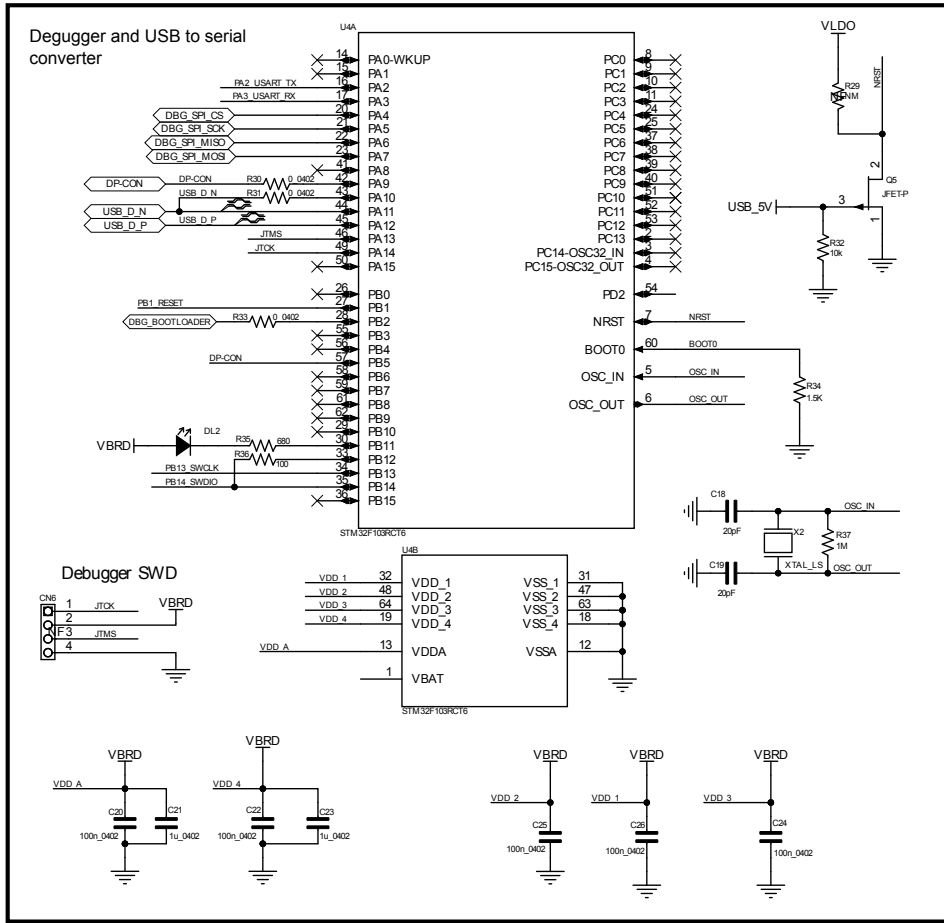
Degugger and USB to serial converter

U4A

14 PA0-WKUP
15 PA1
16 PA2 PA2_USART_TX
17 PA3 PA3_USART_RX
20 PA4 DBG_SPI_CS
21 PA5 DBG_SPI_SCK
22 PA6 DBG_SPI_MISO
23 PA7 DBG_SPI_MOSI
41 PA8
42 PA9 DP-CON R30 0_0402
43 PA10 USB_D_N R31 0_0402
44 PA11 USB_D_N
45 PA12 USB_D_P USB_D_P
46 PA13 JTMS
49 PA14 JTCK
50 PA15

26 PB0
27 PB1 PB1_RESET
28 PB2 DBG_BOOTLOADER R33 0_0402
55 PB3
56 PB4
57 PB5 DP-CON
58 PB6
59 PB7
61 PB8
62 PB9
29 PB10
30 PB11 VBRD DL2 R35 680
33 PB12 R36 100
34 PB13 PB13_SWCLK
35 PB14 PB14_SWDIO
36 PB15

STM32F103RCT6

PC0 8
PC1 9
PC2 10
PC3 11
PC4 24
PC5 25
PC6 37
PC7 38
PC8 39
PC9 40
PC10 51
PC11 52
PC12 53
PC13 2
PC14-OSC32_IN 3
PC15-OSC32_OUT 4

PD2 54
NRST 7 NRST
BOOT0 60 BOOT0
OSC_IN 5 OSC_IN
OSC_OUT 6 OSC_OUT

R34 1.5K

VLDO
R29 NM
NRST
Q5 JFET-P
2 3 1
USB_5V
R32 10k

C18 20pF
X2
R37 1M
OSC_IN
C19 20pF
XTAL_LS
OSC_OUT

Debugger SWD
CN6
1 JTCK
2
F3 JTMS
4
VBRD

U4B
VDD_1 32 VDD_1
VDD_2 48 VDD_2
VDD_3 64 VDD_3
VDD_4 19 VDD_4
VDD_A 13 VDDA
1 VBAT
VSS_1 31
VSS_2 47
VSS_3 63
VSS_4 18
VSSA 12
STM32F103RCT6

VBRD
VDD_A
C20 100n_0402
C21 1u_0402

VBRD
VDD_4
C22 100n_0402
C23 1u_0402

VBRD
VDD_2
C25 100n_0402

VBRD
VDD_1
C26 100n_0402

VBRD
VDD_3
C24 100n_0402